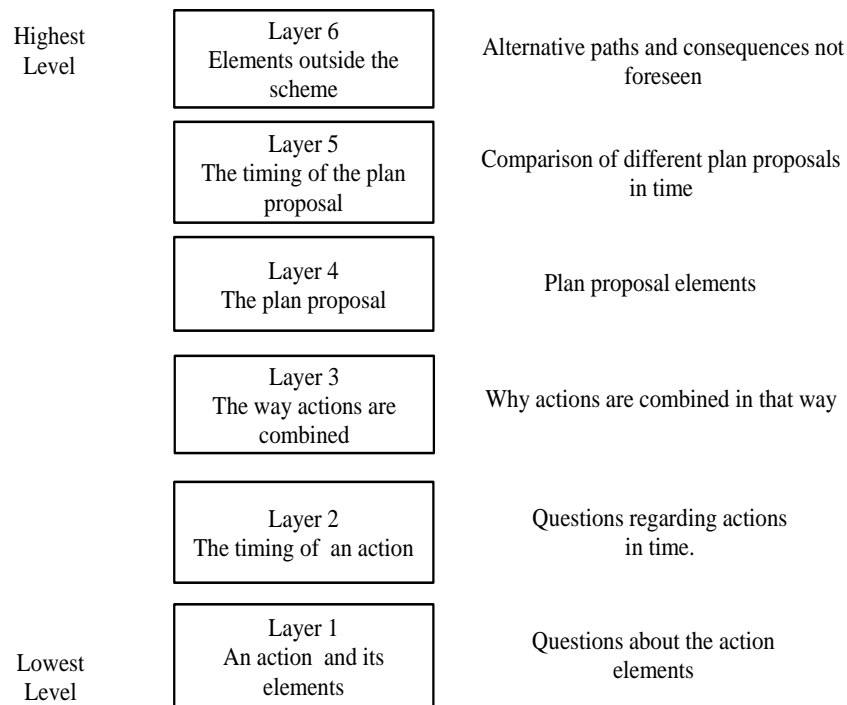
Highest Level

Layer 6
Elements outside the scheme

Alternative paths and consequences not foreseen

Layer 5
The timing of the plan proposal

Comparison of different plan proposals in time

Layer 4
The plan proposal

Plan proposal elements

Layer 3
The way actions are combined

Why actions are combined in that way

Layer 2
The timing of an action

Questions regarding actions in time.

Layer 1
An action and its elements

Questions about the action elements

Lowest Level